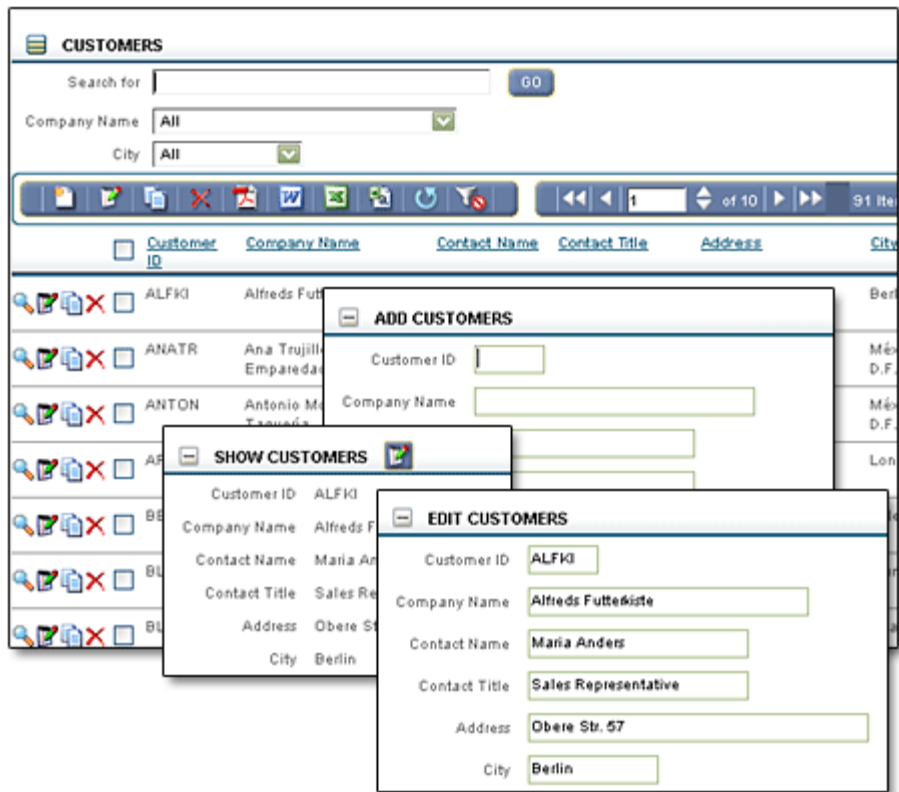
CUSTOMERS

Search for [ ] GO

Company Name All

City All

1 of 10 91 Ite

| | Customer ID | Company Name | Contact Name | Contact Title | Address | City |
|---|---|---|---|---|---|---|
| | ALFKI | Alfreds Fut | | | | Berl |
| | ANATR | Ana Trujill Emparedad | | | | Méx D.F. |
| | ANTON | Antonio Mo Taqueria | | | | Méx D.F. |
| | AR | | | | | Lon |
| | BE | | | | | |
| | BL | | | | | |
| | BL | | | | | |

ADD CUSTOMERS

Customer ID

Company Name

SHOW CUSTOMERS

Customer ID ALFKI

Company Name Alfreds F

Contact Name Maria An

Contact Title Sales Re

Address Obere St

City Berlin

EDIT CUSTOMERS

Customer ID ALFKI

Company Name Alfreds Futterkiste

Contact Name Maria Anders

Contact Title Sales Representative

Address Obere Str. 57

City Berlin